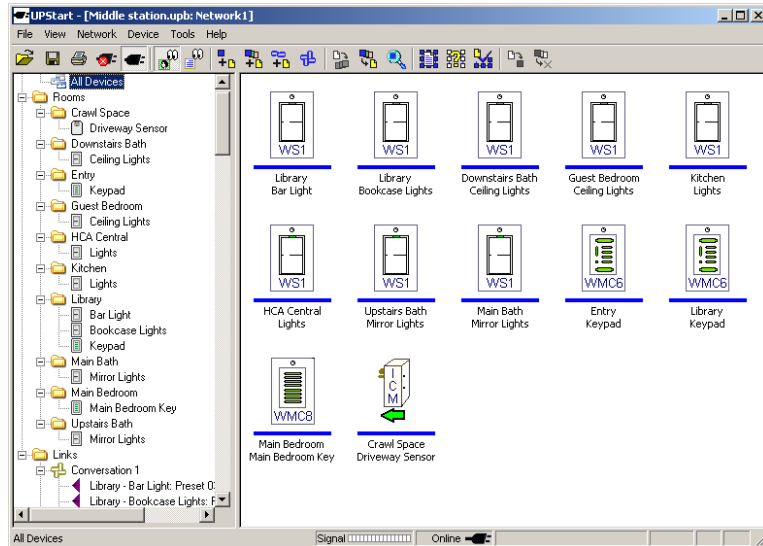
UPStart - [Middle station.upb: Network1]

File View Network Device Tools Help

All Devices
Rooms
Crawl Space
Driveway Sensor
Downstairs Bath
Ceiling Lights
Entry
Keypad
Guest Bedroom
Ceiling Lights
HCA Central
Lights
Kitchen
Lights
Library
Bar Light
Bookcase Lights
Keypad
Main Bath
Mirror Lights
Main Bedroom
Main Bedroom Key
Upstairs Bath
Mirror Lights
Links
Conversation 1
Library - Bar Light: Preset 0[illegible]
Library - Bookcase Lights: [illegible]

WS1
Library
Bar Light

WS1
Library
Bookcase Lights

WS1
Downstairs Bath
Ceiling Lights

WS1
Guest Bedroom
Ceiling Lights

WS1
Kitchen
Lights

WS1
HCA Central
Lights

WS1
Upstairs Bath
Mirror Lights

WS1
Main Bath
Mirror Lights

WMC6
Entry
Keypad

WMC6
Library
Keypad

WMC8
Main Bedroom
Main Bedroom Key

ICM
Crawl Space
Driveway Sensor

All Devices
Signal
Online